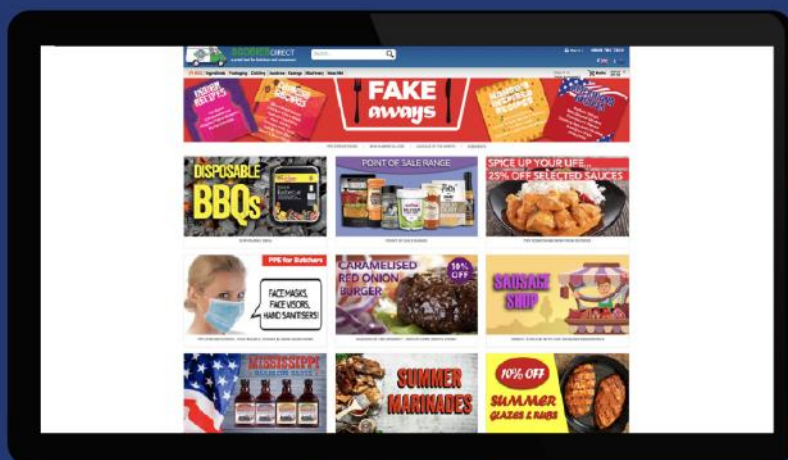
DIRECT

FAKE aways

DISPOSABLE BBQs

POINT OF SALE RANGE

SPICE UP YOUR LIFE... 25% OFF SELECTED SAUCES

PPE for Butchers

FACE MASKS, FACE VISORS, HAND SANITISERS!

CARAMELISED RED ONION BURGER

10% OFF

SAUSAGE SHOP

MISSISSIPPI

SUMMER MARINADES

10% OFF

SUMMER GLAZES & RUBS